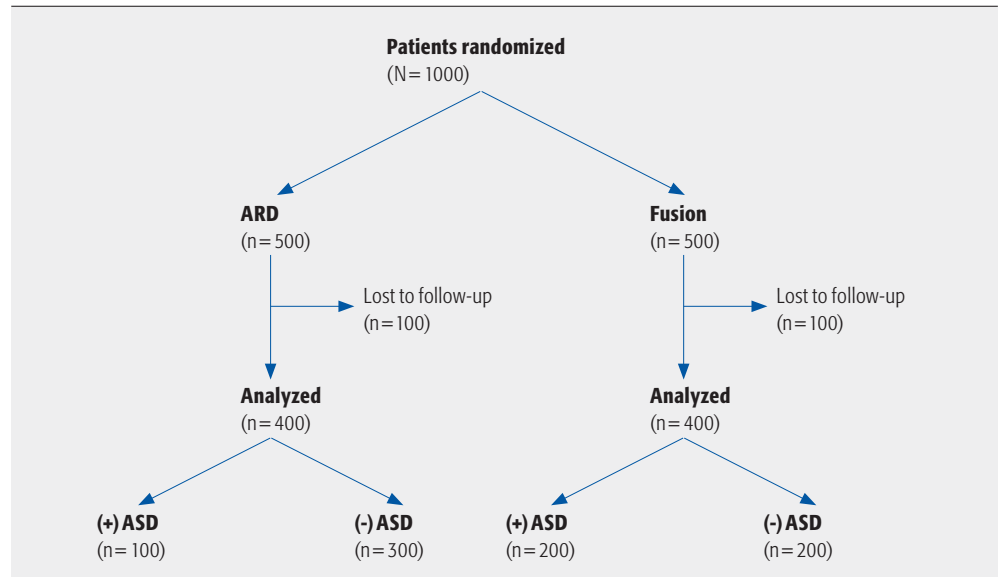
**Patients randomized**
(N = 1000)

**ARD**
(n = 500)

Lost to follow-up
(n = 100)

**Analyzed**
(n = 400)

**(+) ASD**
(n = 100)

**(-) ASD**
(n = 300)

**Fusion**
(n = 500)

Lost to follow-up
(n = 100)

**Analyzed**
(n = 400)

**(+) ASD**
(n = 200)

**(-) ASD**
(n = 200)